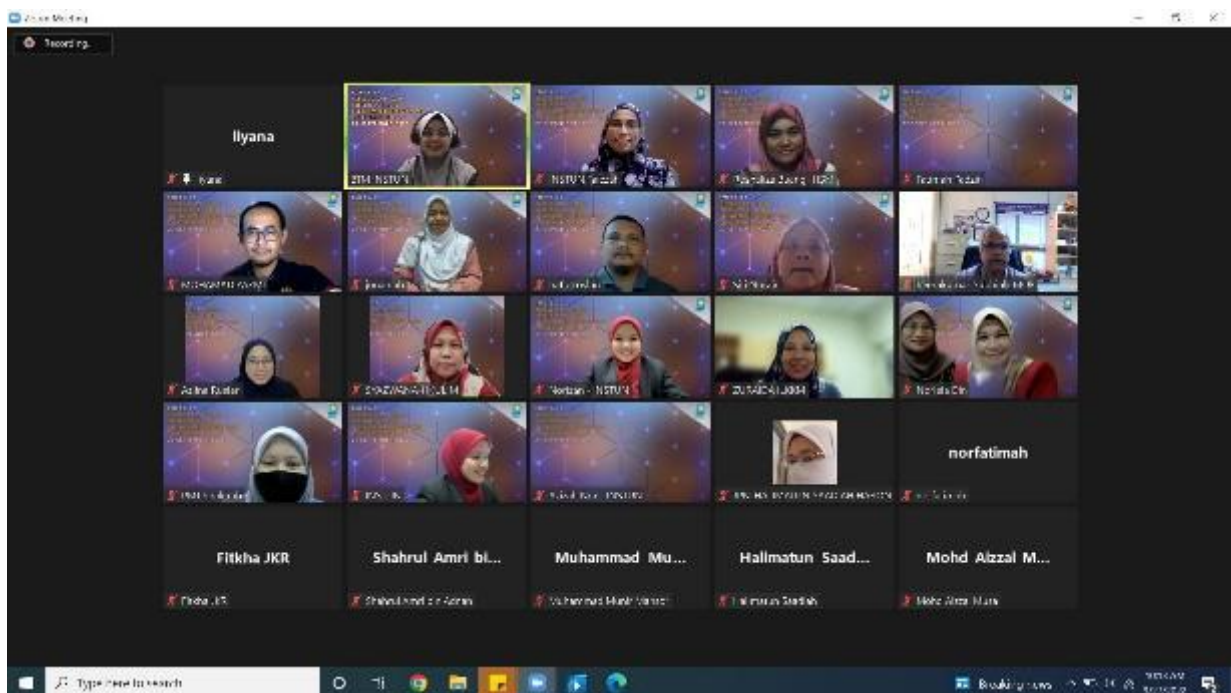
Zoom Meeting

Recording...

Ilyana

Ilyana

NSTUM

NSTUM

Norfatimah

norfatimah

Fitkha JKR

Fitkha JKR

Shahrul Amri bi...

Shahrul Amri bin Azman

Muhammad Mu...

Muhammad Munir

Halimatun Saad...

Halimatun Saadiah

Mohd Aizzal M...

Mohd Aizzal

Type here to search

Breaking news